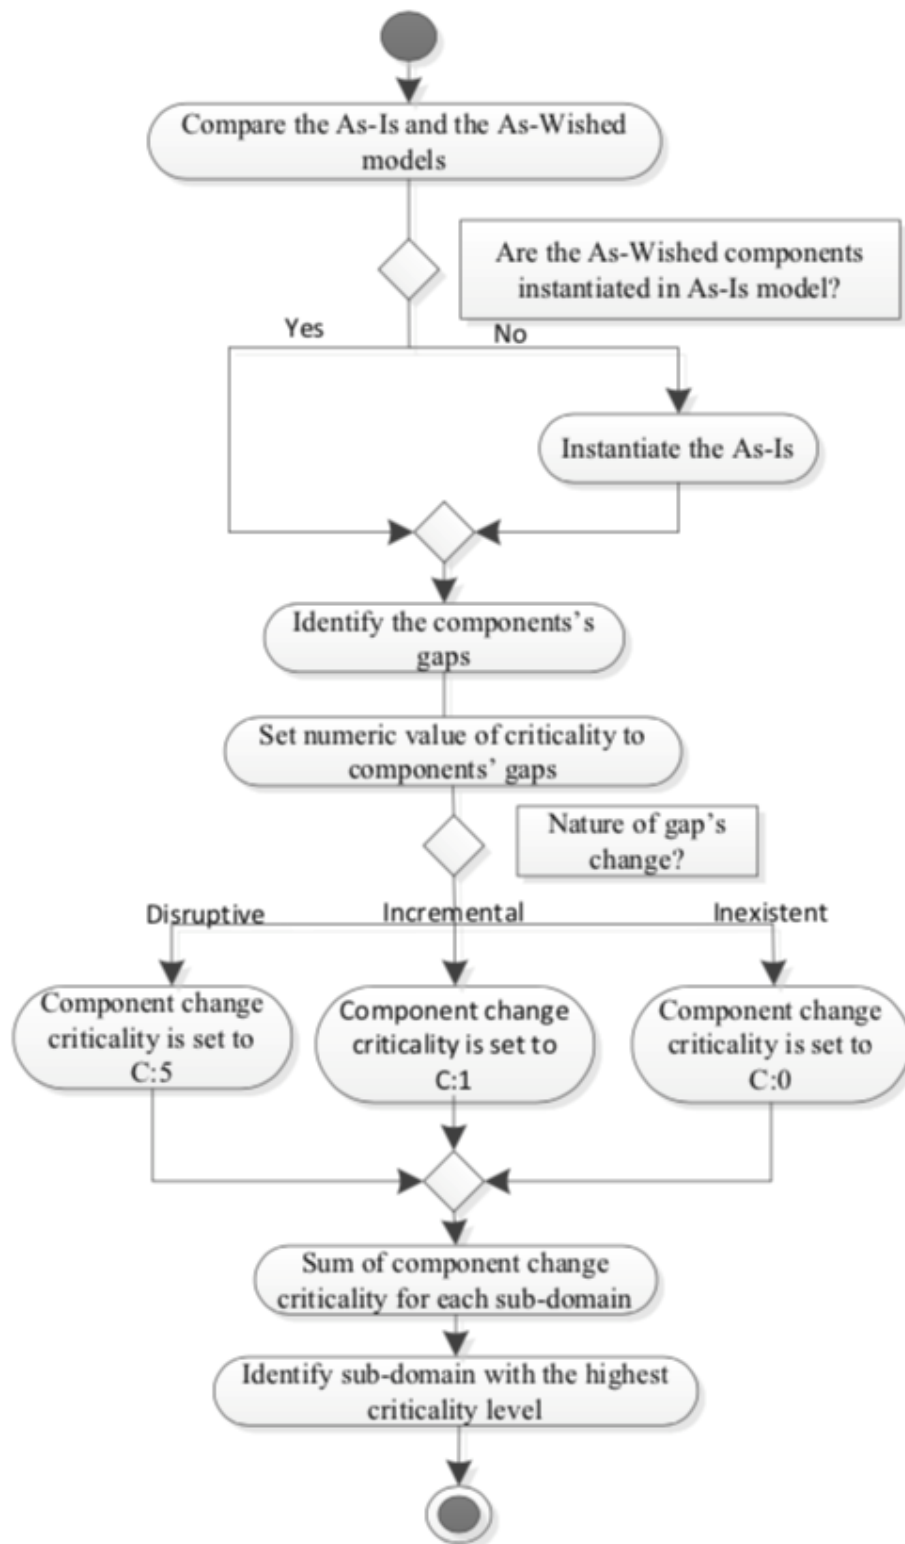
Compare the As-Is and the As-Wished models

Are the As-Wished components instantiated in As-Is model?

Yes

No

Instantiate the As-Is

Identify the components's gaps

Set numeric value of criticality to components' gaps

Nature of gap's change?

Disruptive

Incremental

Inexistent

Component change criticality is set to C:5

Component change criticality is set to C:1

Component change criticality is set to C:0

Sum of component change criticality for each sub-domain

Identify sub-domain with the highest criticality level